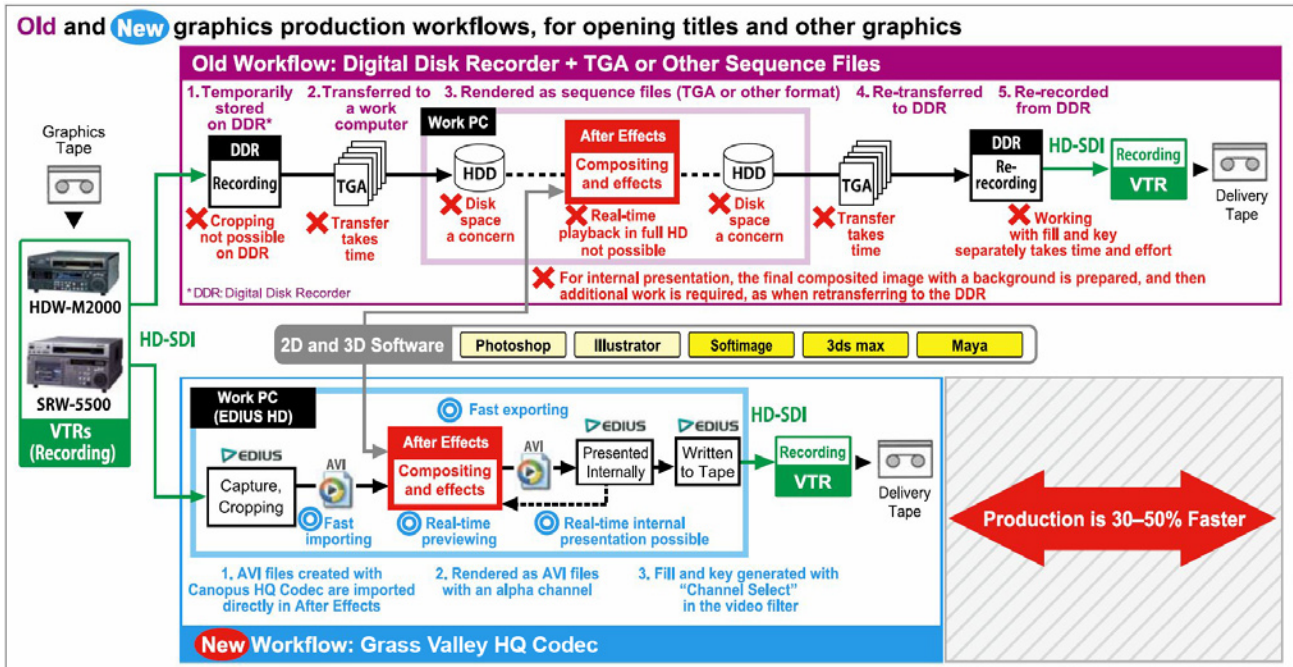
Old and New graphics production workflows, for opening titles and other graphics

Old Workflow: Digital Disk Recorder + TGA or Other Sequence Files

1. Temporarily stored on DDR*
2. Transferred to a work computer
3. Rendered as sequence files (TGA or other format)
4. Re-transferred to DDR
5. Re-recorded from DDR

Graphics Tape

DDR
Recording

TGA

Work PC

HDD

After Effects
Compositing and effects

HDD

TGA

DDR
Re-recording

HD-SDI

Recording
VTR

Delivery Tape

Cropping not possible on DDR
Transfer takes time
Disk space a concern
Real-time playback in full HD not possible
Disk space a concern
Transfer takes time
Working with fill and key separately takes time and effort

For internal presentation, the final composited image with a background is prepared, and then additional work is required, as when retransferring to the DDR

* DDR: Digital Disk Recorder

HDW-M2000
SRW-5500
VTRs (Recording)

HD-SDI

2D and 3D Software
Photoshop
Illustrator
Softimage
3ds max
Maya

Work PC (EDIUS HD)

Fast exporting

EDIUS
Capture, Cropping

AVI

After Effects
Compositing and effects

AVI

EDIUS
Presented Internally

EDIUS
Written to Tape

HD-SDI

Recording
VTR

Delivery Tape

Fast importing
Real-time previewing
Real-time internal presentation possible

1. AVI files created with Canopus HQ Codec are imported directly in After Effects
2. Rendered as AVI files with an alpha channel
3. Fill and key generated with "Channel Select" in the video filter

Production is 30–50% Faster

New Workflow: Grass Valley HQ Codec